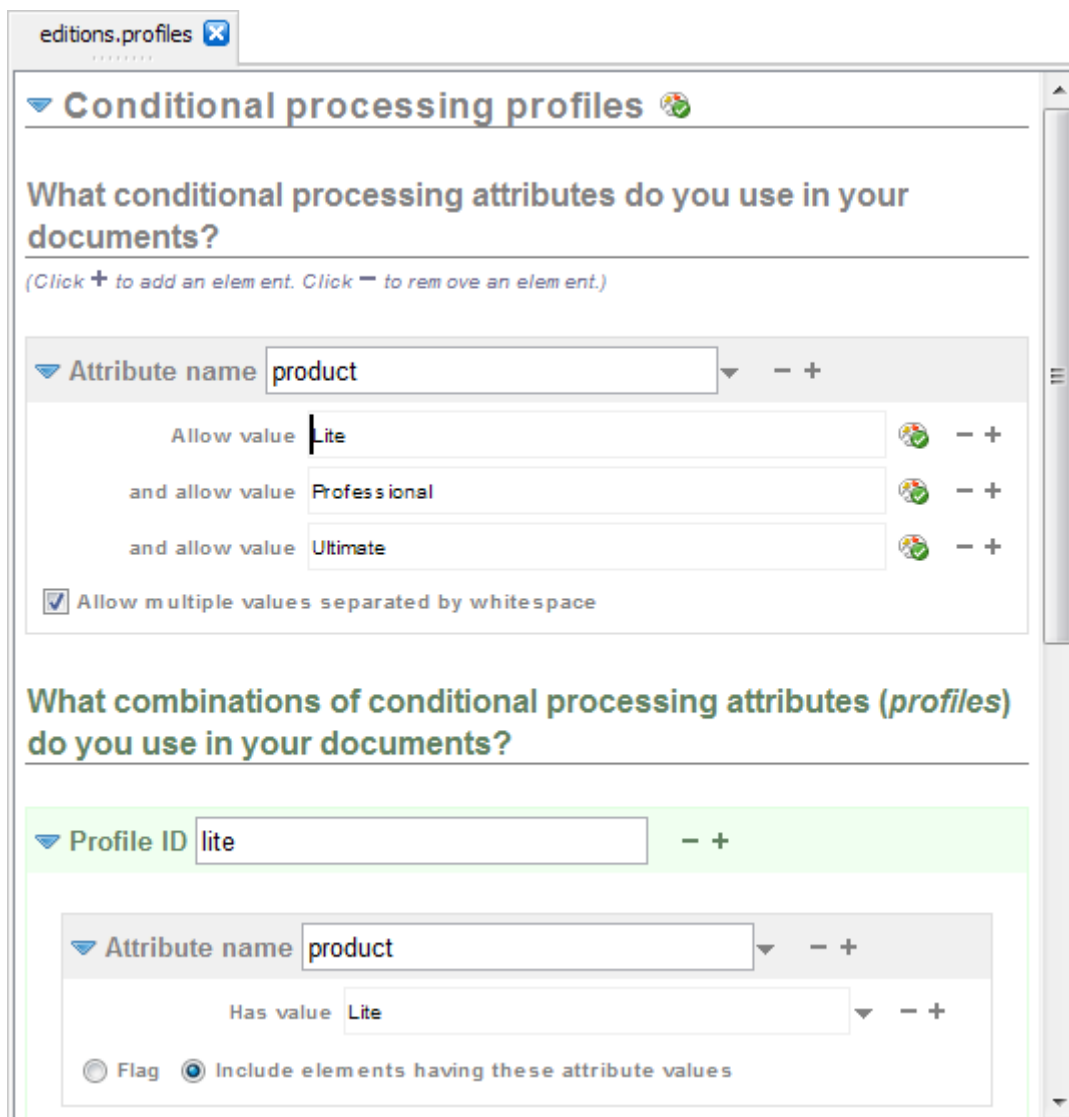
editions.profiles

Conditional processing profiles

What conditional processing attributes do you use in your documents?

(Click + to add an element. Click − to remove an element.)

Attribute name product − +

Allow value Lite − +

and allow value Professional − +

and allow value Ultimate − +

Allow multiple values separated by whitespace

What combinations of conditional processing attributes (*profiles*) do you use in your documents?

Profile ID lite − +

Attribute name product − +

Has value Lite − +

Flag Include elements having these attribute values